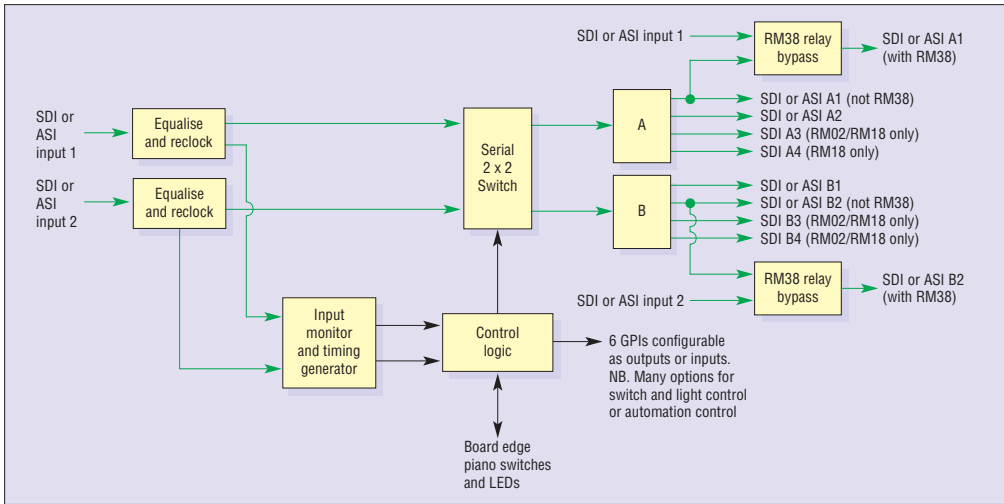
SDI or ASI input 1

RM38 relay bypass

SDI or ASI A1 (with RM38)

SDI or ASI input 1

Equalise and reclock

Serial 2 x 2 Switch

A

SDI or ASI A1 (not RM38)
SDI or ASI A2
SDI A3 (RM02/RM18 only)
SDI A4 (RM18 only)

SDI or ASI input 2

Equalise and reclock

B

SDI or ASI B1
SDI or ASI B2 (not RM38)
SDI B3 (RM02/RM18 only)
SDI B4 (RM02/RM18 only)

SDI or ASI input 2

RM38 relay bypass

SDI or ASI B2 (with RM38)

Input monitor and timing generator

Control logic

6 GPIs configurable as outputs or inputs. NB. Many options for switch and light control or automation control

Board edge piano switches and LEDs